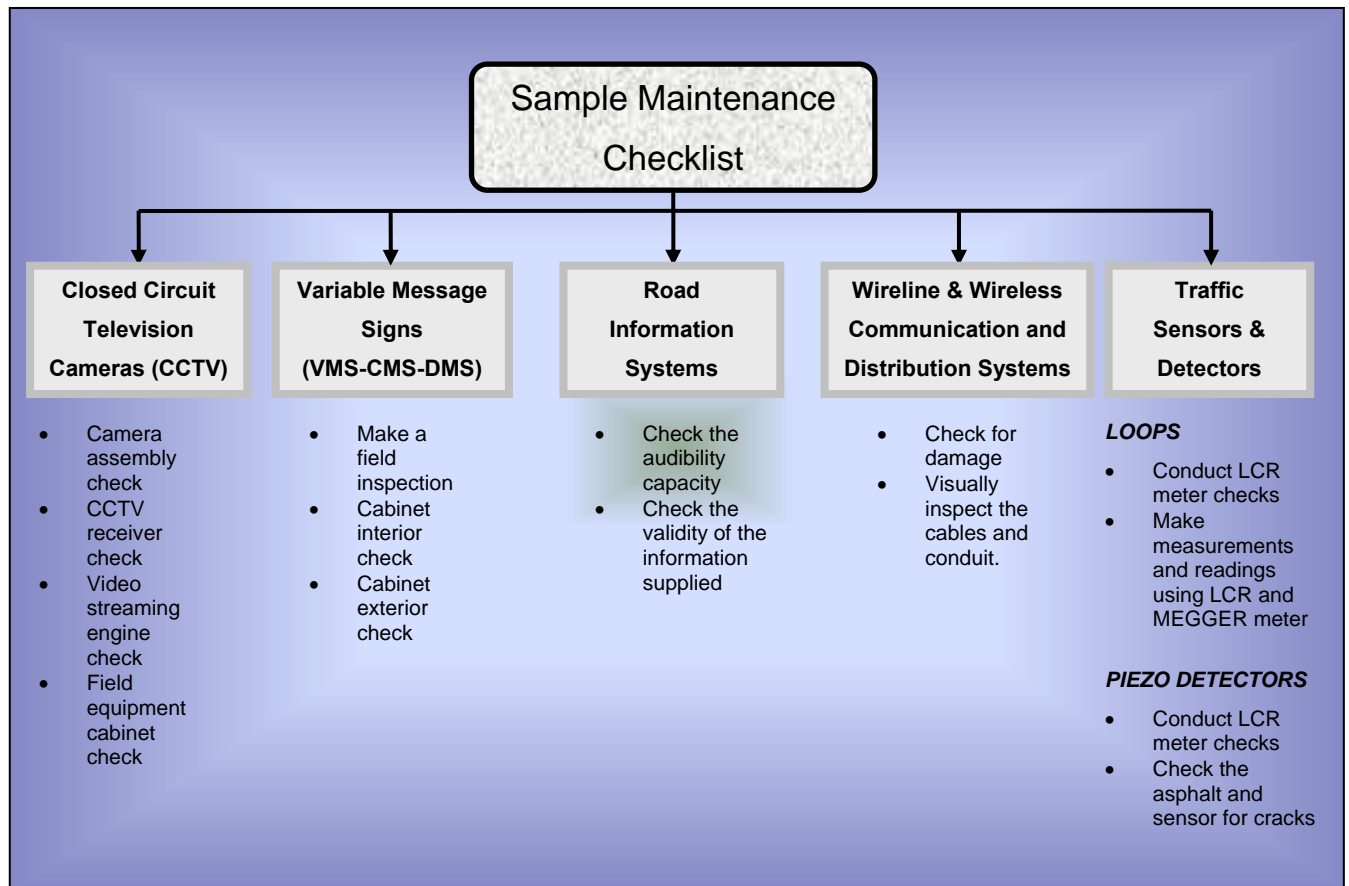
Sample Maintenance Checklist

**Closed Circuit Television Cameras (CCTV)**

- Camera assembly check
- CCTV receiver check
- Video streaming engine check
- Field equipment cabinet check

**Variable Message Signs (VMS-CMS-DMS)**

- Make a field inspection
- Cabinet interior check
- Cabinet exterior check

**Road Information Systems**

- Check the audibility capacity
- Check the validity of the information supplied

**Wireline & Wireless Communication and Distribution Systems**

- Check for damage
- Visually inspect the cables and conduit.

**Traffic Sensors & Detectors**

*LOOPS*

- Conduct LCR meter checks
- Make measurements and readings using LCR and MEGGER meter

*PIEZO DETECTORS*

- Conduct LCR meter checks
- Check the asphalt and sensor for cracks